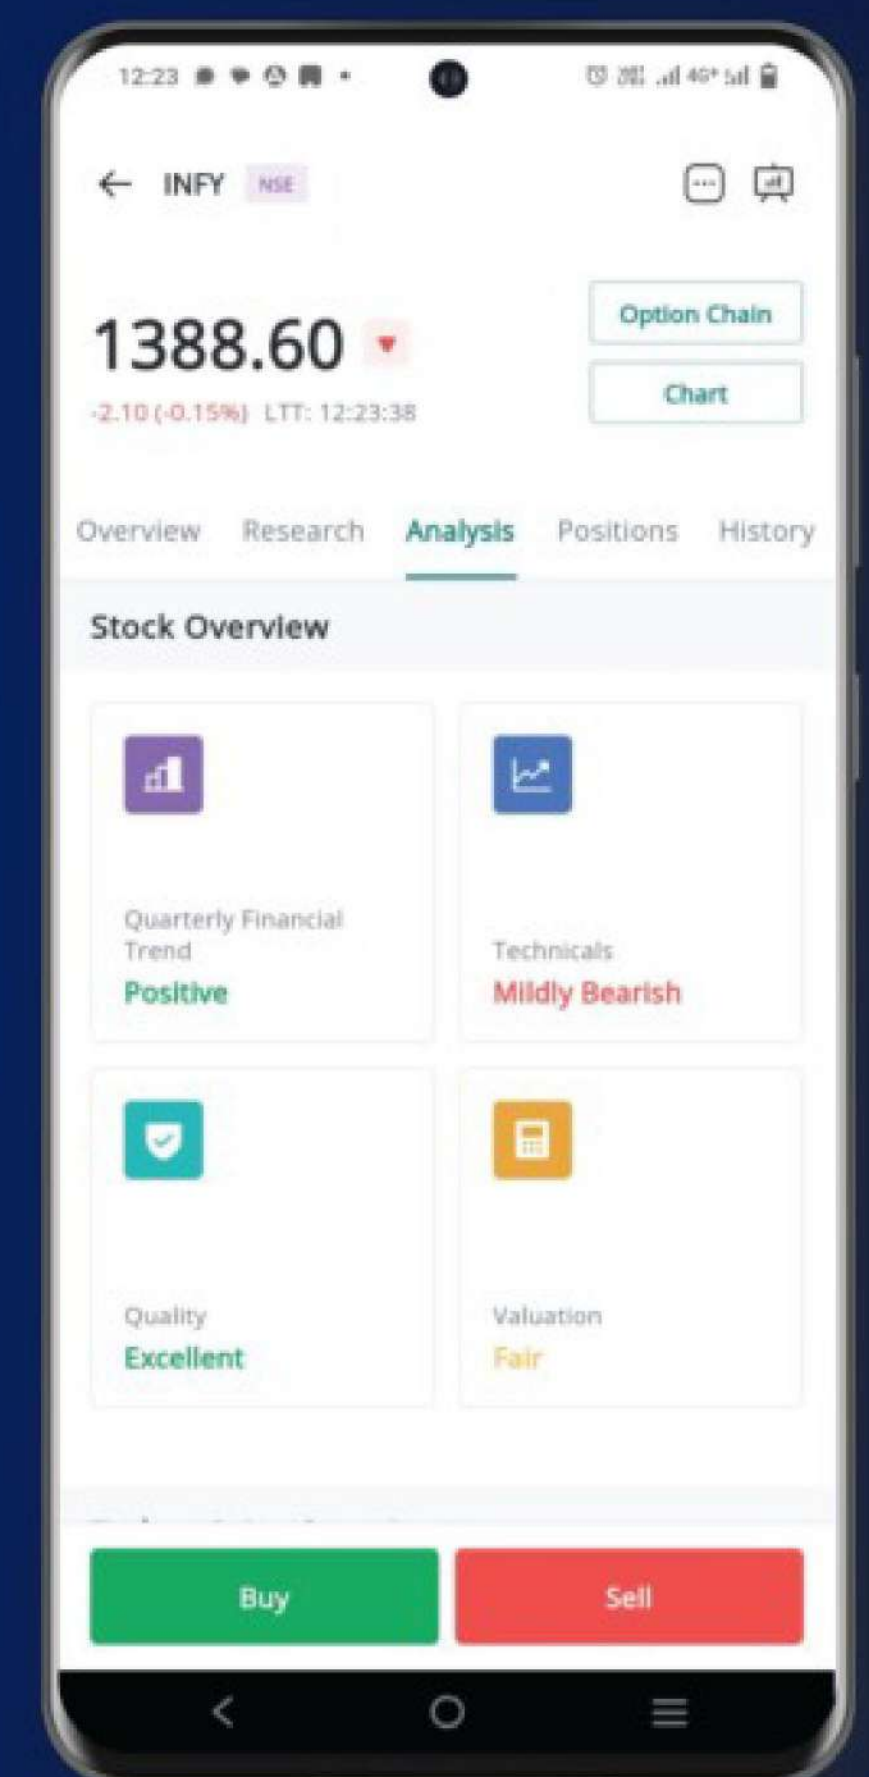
12:23

INFY NSE

1388.60

-2.10 (-0.15%) LTT: 12:23:38

Option Chain

Chart

Overview Research Analysis Positions History

Stock Overview

Quarterly Financial Trend
Positive

Technicals
Mildly Bearish

Quality
Excellent

Valuation
Fair

Buy

Sell